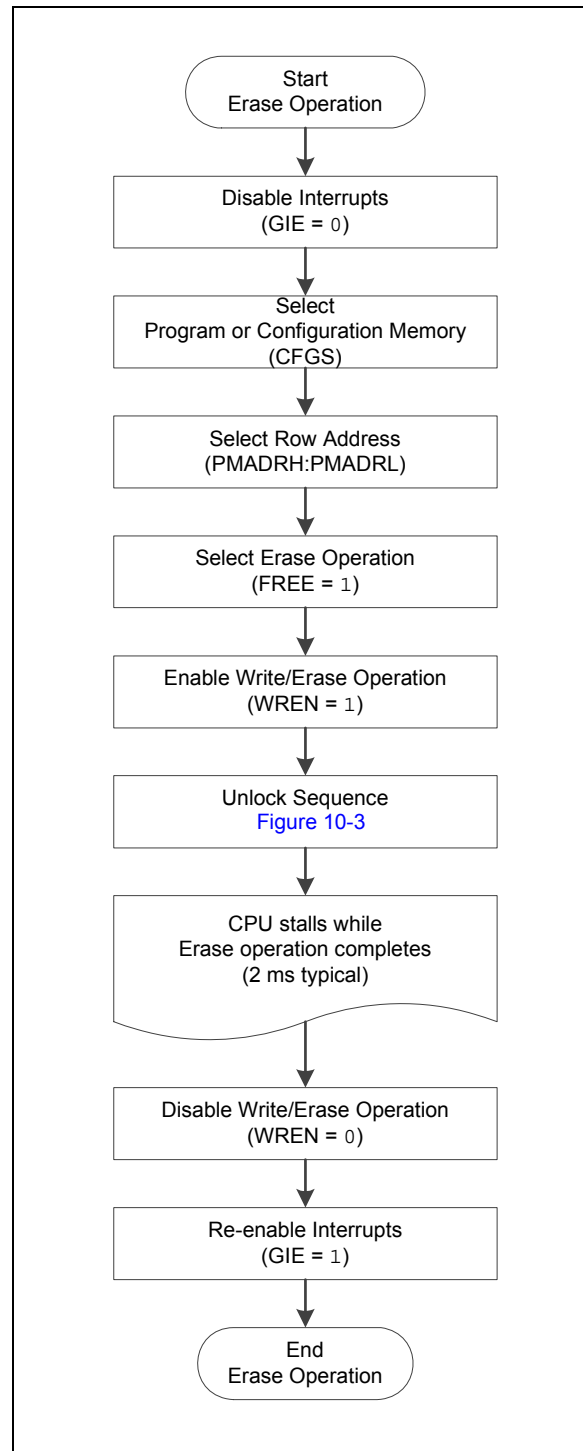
Start
Erase Operation

Disable Interrupts
(GIE = 0)

Select
Program or Configuration Memory
(CFGS)

Select Row Address
(PMADRH:PMADRL)

Select Erase Operation
(FREE = 1)

Enable Write/Erase Operation
(WREN = 1)

Unlock Sequence
Figure 10-3

CPU stalls while
Erase operation completes
(2 ms typical)

Disable Write/Erase Operation
(WREN = 0)

Re-enable Interrupts
(GIE = 1)

End
Erase Operation